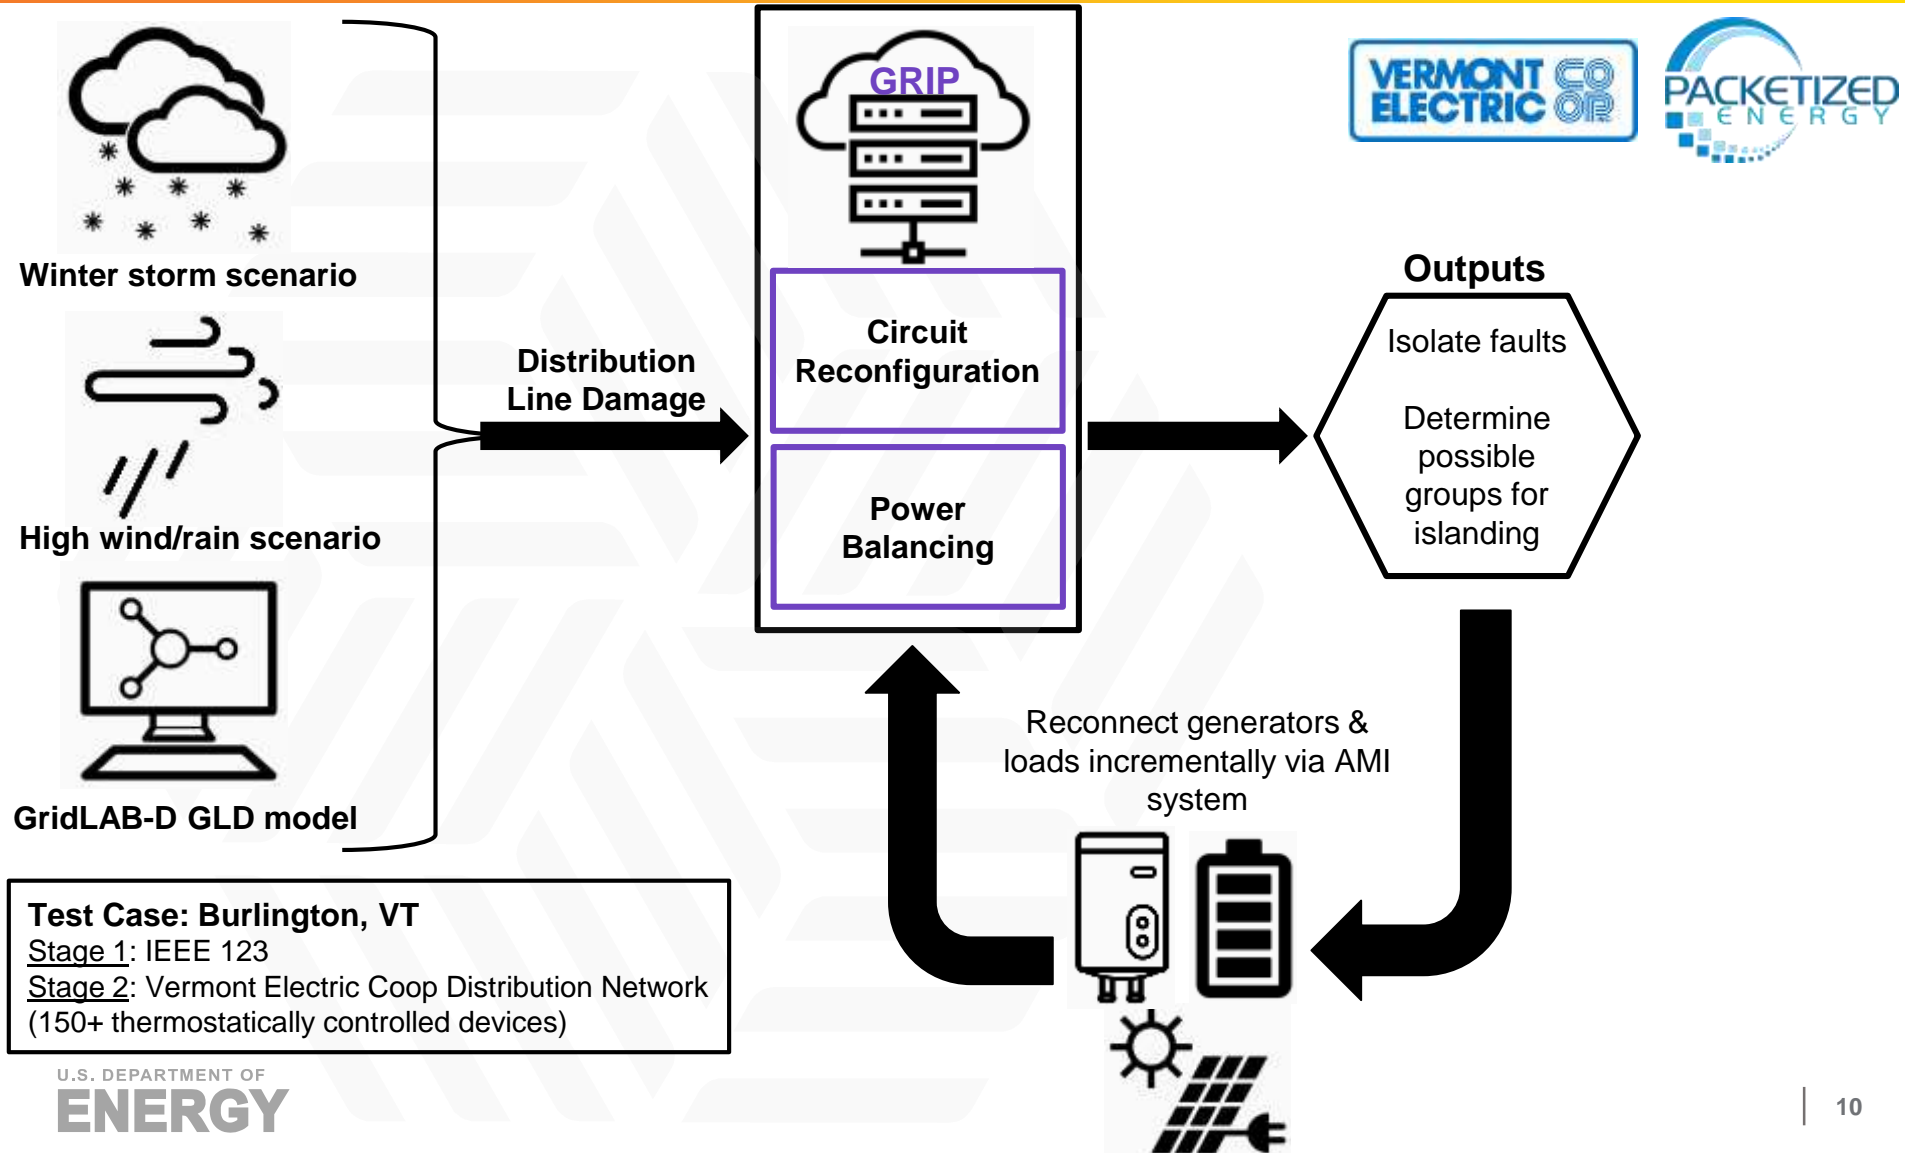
VERMONT ELECTRIC CO OP

PACKETIZED ENERGY

Winter storm scenario

High wind/rain scenario

GridLAB-D GLD model

Distribution Line Damage

GRIP

Circuit Reconfiguration

Power Balancing

Outputs

Isolate faults

Determine possible groups for islanding

Reconnect generators & loads incrementally via AMI system

Test Case: Burlington, VT
Stage 1: IEEE 123
Stage 2: Vermont Electric Coop Distribution Network (150+ thermostatically controlled devices)

U.S. DEPARTMENT OF ENERGY

10